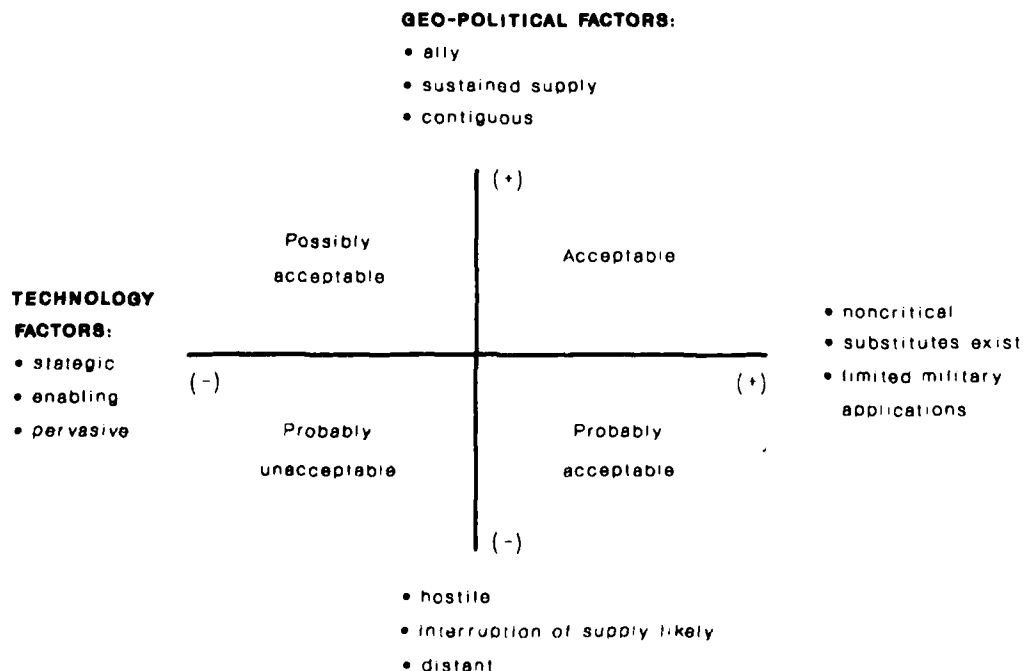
GEO-POLITICAL FACTORS:
• ally
• sustained supply
• contiguous

(+)

Possibly acceptable

Acceptable

TECHNOLOGY FACTORS:
• stategic
• enabling
• pervasive

(-)

(+)

• noncritical
• substitutes exist
• limited military applications

Probably unacceptable

Probably acceptable

(-)

• hostile
• interruption of supply likely
• distant